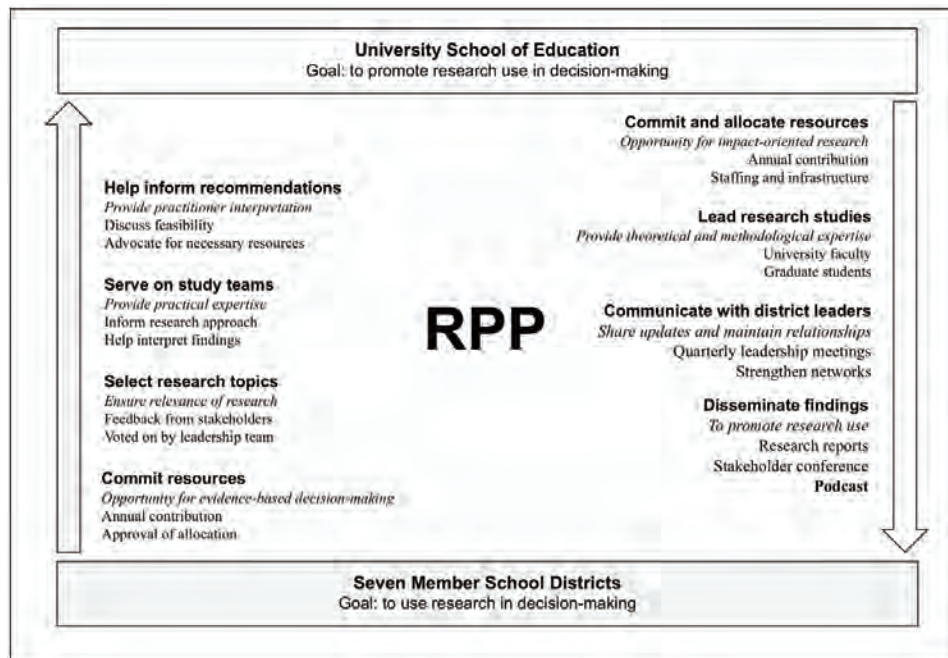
University School of Education
Goal: to promote research use in decision-making

Help inform recommendations
*Provide practitioner interpretation*
Discuss feasibility
Advocate for necessary resources

Serve on study teams
*Provide practical expertise*
Inform research approach
Help interpret findings

Select research topics
*Ensure relevance of research*
Feedback from stakeholders
Voted on by leadership team

Commit resources
*Opportunity for evidence-based decision-making*
Annual contribution
Approval of allocation

RPP

Commit and allocate resources
*Opportunity for impact-oriented research*
Annual contribution
Staffing and infrastructure

Lead research studies
*Provide theoretical and methodological expertise*
University faculty
Graduate students

Communicate with district leaders
*Share updates and maintain relationships*
Quarterly leadership meetings
Strengthen networks

Disseminate findings
*To promote research use*
Research reports
Stakeholder conference
Podcast

Seven Member School Districts
Goal: to use research in decision-making